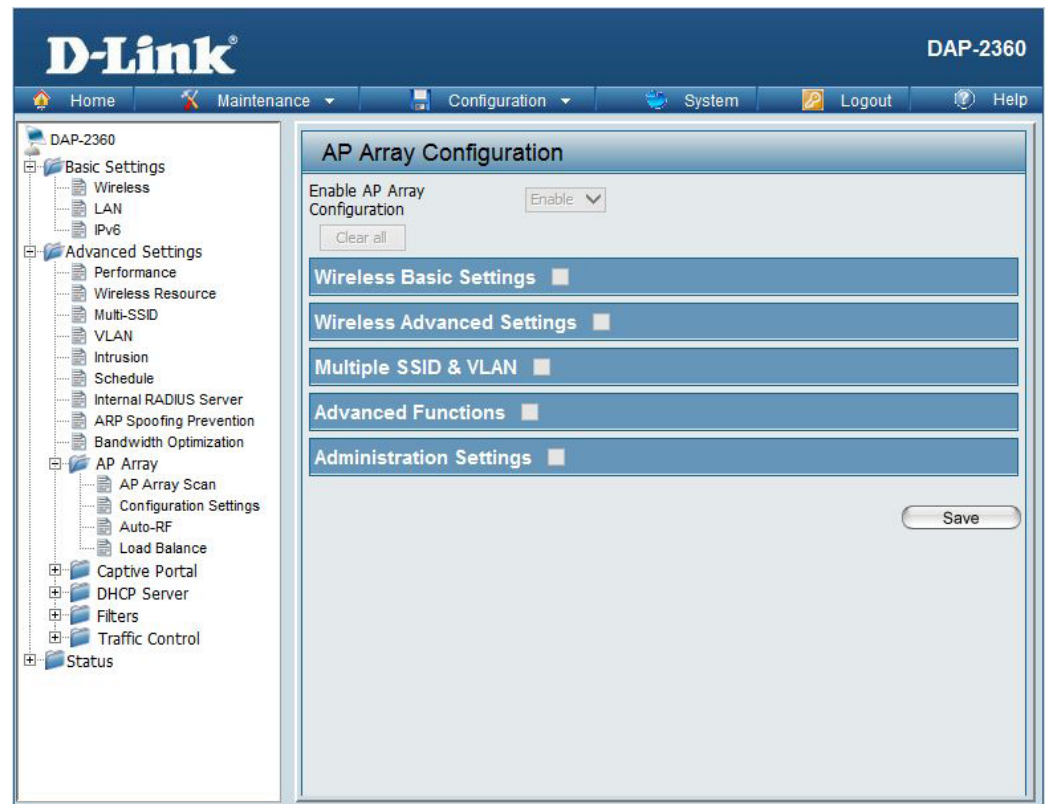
D-Link®

DAP-2360

Home Maintenance Configuration System Logout Help

DAP-2360
Basic Settings
Wireless
LAN
IPv6
Advanced Settings
Performance
Wireless Resource
Multi-SSID
VLAN
Intrusion
Schedule
Internal RADIUS Server
ARP Spoofing Prevention
Bandwidth Optimization
AP Array
AP Array Scan
Configuration Settings
Auto-RF
Load Balance
Captive Portal
DHCP Server
Filters
Traffic Control
Status

AP Array Configuration

Enable AP Array Configuration Enable

Clear all

Wireless Basic Settings

Wireless Advanced Settings

Multiple SSID & VLAN

Advanced Functions

Administration Settings

Save